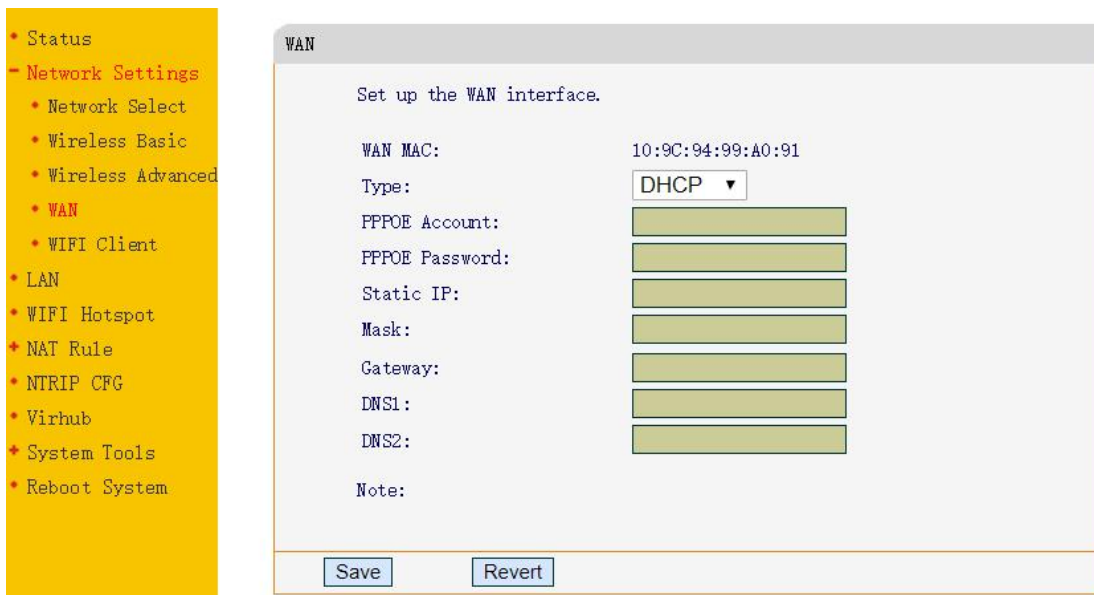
• Status
- Network Settings
• Network Select
• Wireless Basic
• Wireless Advanced
• WAN
• WIFI Client
• LAN
• WIFI Hotspot
+ NAT Rule
• NTRIP CFG
• Virhub
+ System Tools
• Reboot System

WAN

Set up the WAN interface.

WAN MAC: 10:9C:94:99:A0:91
Type: DHCP ▾
PPPOE Account:
PPPOE Password:
Static IP:
Mask:
Gateway:
DNS1:
DNS2:

Note:

Save Revert